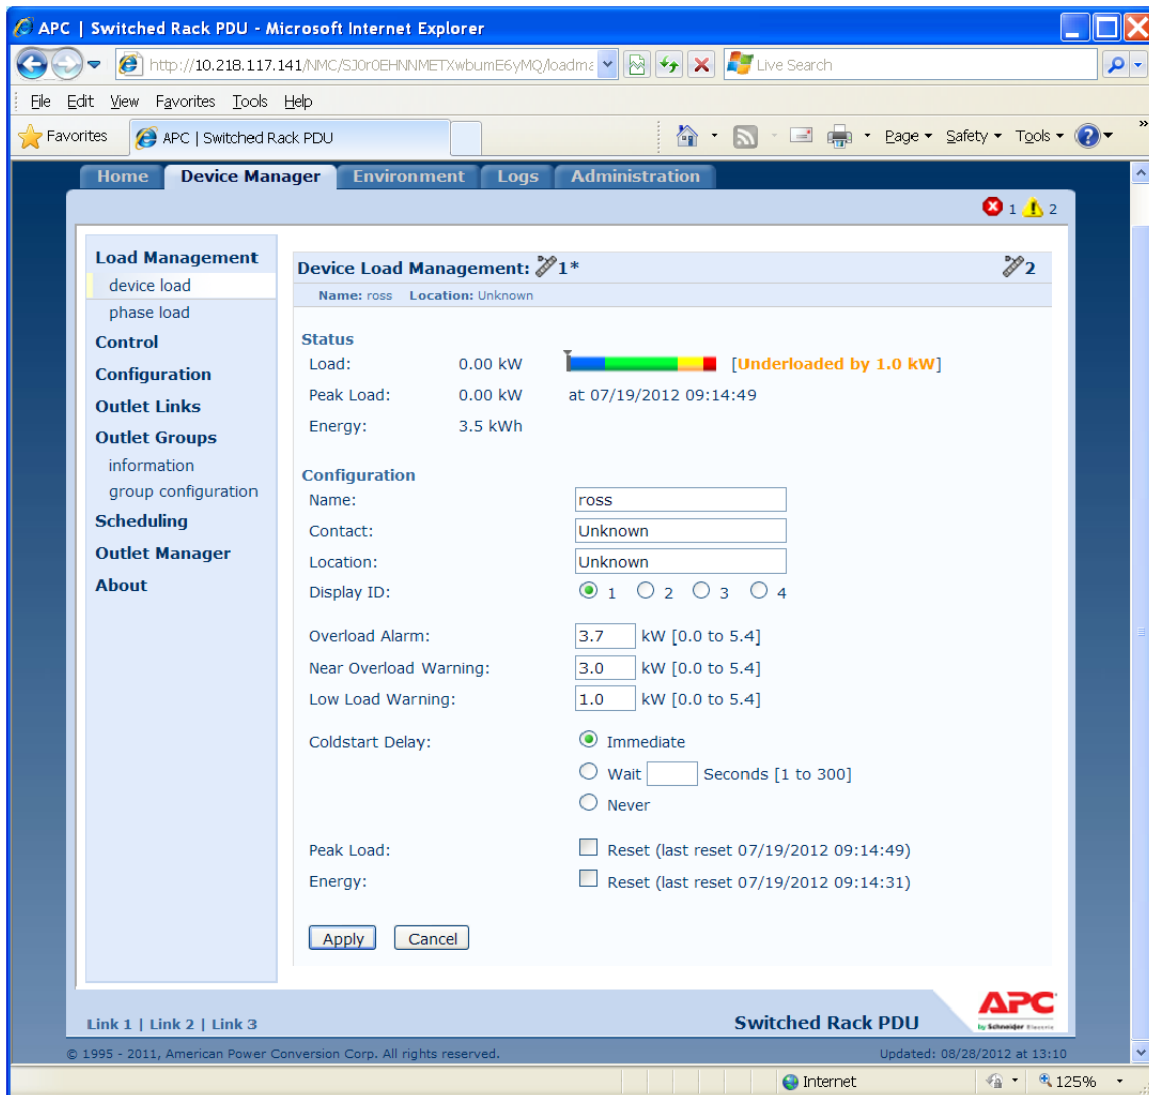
APC | Switched Rack PDU - Microsoft Internet Explorer

http://10.218.117.141/NMC/SJ0r0EHNNMETXwbumE6yMQ/loadma

Live Search

File Edit View Favorites Tools Help

Favorites APC | Switched Rack PDU

Page Safety Tools

Home Device Manager Environment Logs Administration

1 2

Load Management
device load
phase load
Control
Configuration
Outlet Links
Outlet Groups
information
group configuration
Scheduling
Outlet Manager
About

Device Load Management: 1* 2

Name: ross Location: Unknown

Status
Load: 0.00 kW [Underloaded by 1.0 kW]
Peak Load: 0.00 kW at 07/19/2012 09:14:49
Energy: 3.5 kWh

Configuration
Name: ross
Contact: Unknown
Location: Unknown
Display ID: 1 2 3 4

Overload Alarm: 3.7 kW [0.0 to 5.4]
Near Overload Warning: 3.0 kW [0.0 to 5.4]
Low Load Warning: 1.0 kW [0.0 to 5.4]

Coldstart Delay: Immediate
Wait Seconds [1 to 300]
Never

Peak Load: Reset (last reset 07/19/2012 09:14:49)
Energy: Reset (last reset 07/19/2012 09:14:31)

Apply Cancel

Link 1 | Link 2 | Link 3

Switched Rack PDU

APC by Schneider Electric

© 1995 - 2011, American Power Conversion Corp. All rights reserved.

Updated: 08/28/2012 at 13:10

Internet

125%